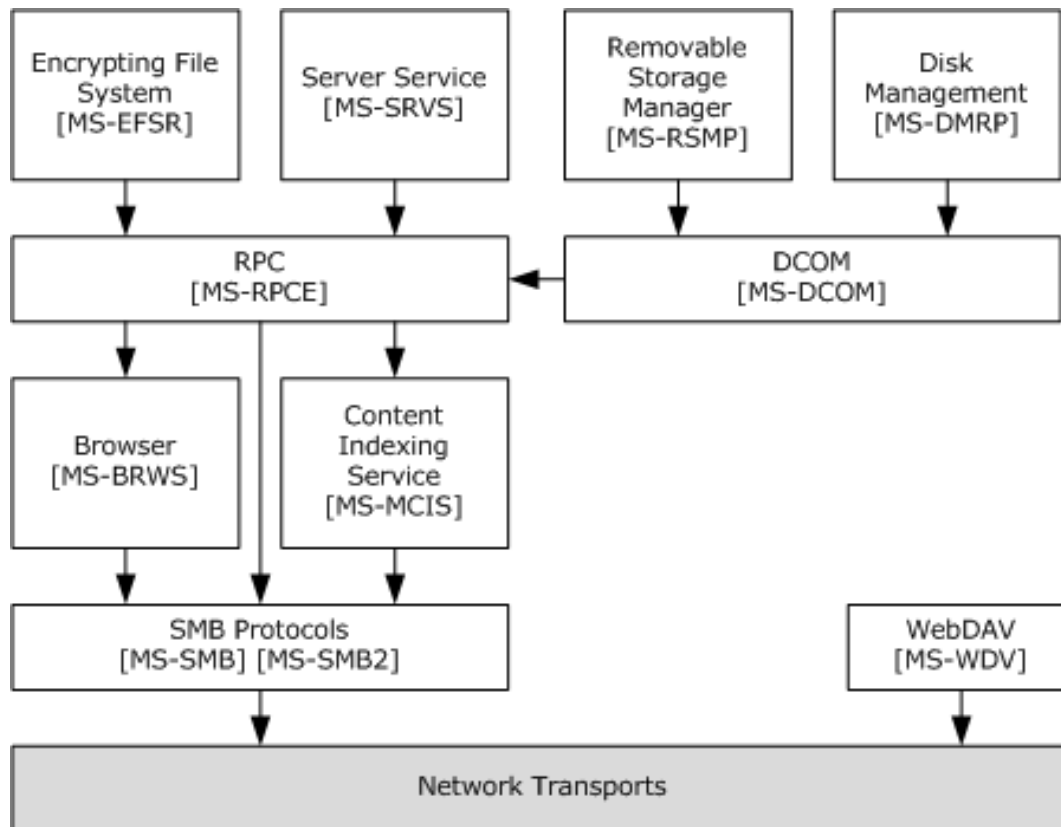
Encrypting File System [MS-EFSR]

Server Service [MS-SRVS]

Removable Storage Manager [MS-RSMP]

Disk Management [MS-DMRP]

RPC [MS-RPCE]

DCOM [MS-DCOM]

Browser [MS-BRWS]

Content Indexing Service [MS-MCIS]

SMB Protocols [MS-SMB] [MS-SMB2]

WebDAV [MS-WDV]

Network Transports